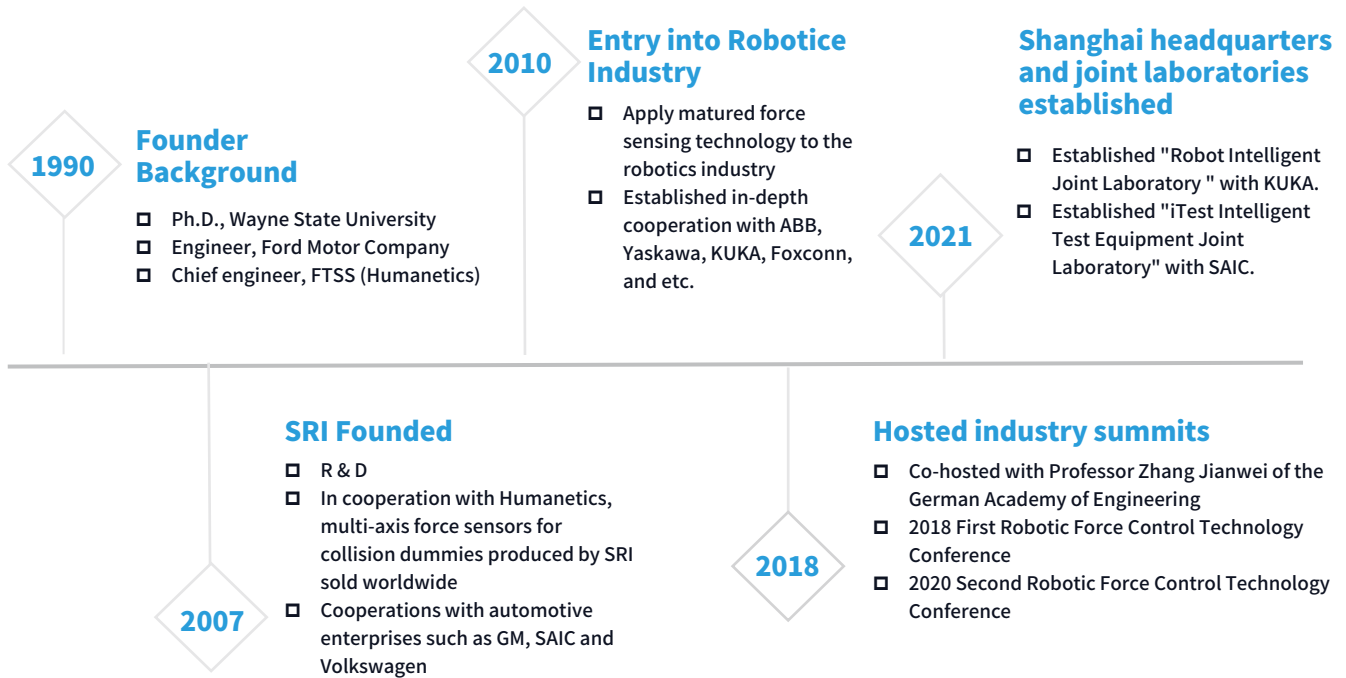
1990

Founder Background

- Ph.D., Wayne State University
- Engineer, Ford Motor Company
- Chief engineer, FTSS (Humanetics)

2010

Entry into Robotice Industry

- Apply matured force sensing technology to the robotics industry
- Established in-depth cooperation with ABB, Yaskawa, KUKA, Foxconn, and etc.

2021

Shanghai headquarters and joint laboratories established

- Established "Robot Intelligent Joint Laboratory " with KUKA.
- Established "iTest Intelligent Test Equipment Joint Laboratory" with SAIC.

2007

SRI Founded

- R & D
- In cooperation with Humanetics, multi-axis force sensors for collision dummies produced by SRI sold worldwide
- Cooperations with automotive enterprises such as GM, SAIC and Volkswagen

2018

Hosted industry summits

- Co-hosted with Professor Zhang Jianwei of the German Academy of Engineering
- 2018 First Robotic Force Control Technology Conference
- 2020 Second Robotic Force Control Technology Conference